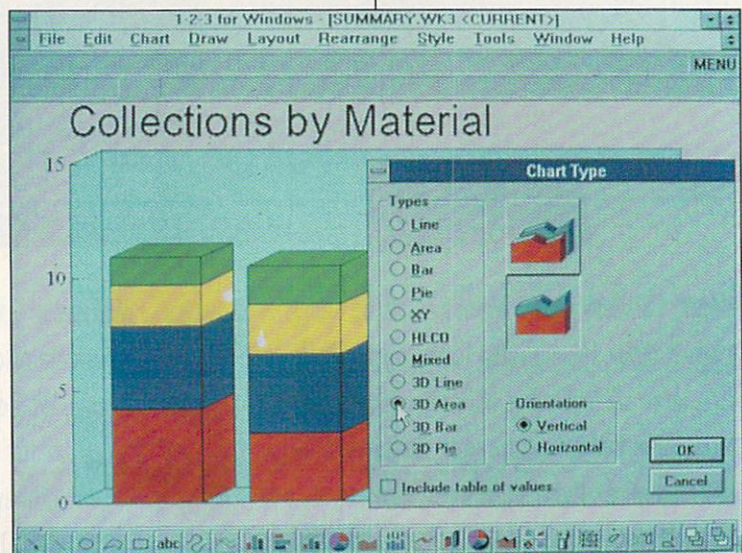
1-2-3 for Windows - [SUMMARY.WK3 <CURRENT>]

File Edit Chart Draw Layout Rearrange Style Tools Window Help

MENU

Collections by Material

15

10

5

0

Chart Type

Types

Line

Area

Bar

Pie

XY

HLCO

Mixed

3D Line

3D Area

3D Bar

3D Pie

Orientation

Vertical

Horizontal

OK

Cancel

Include table of values

abc